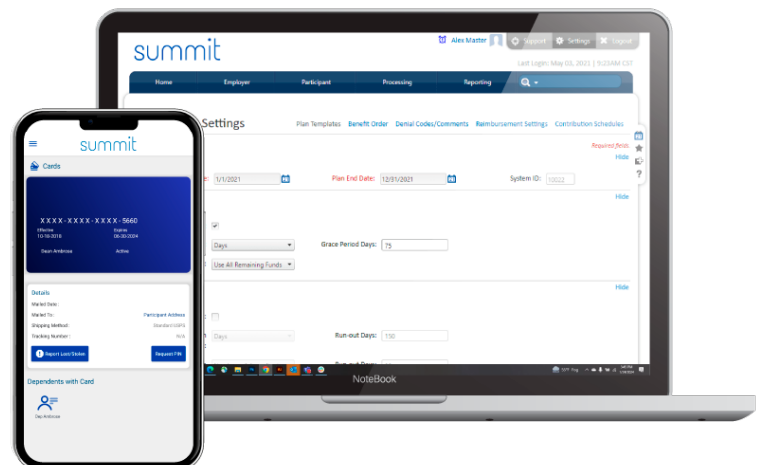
summit

Alex Matter Support Settings Logout

Last Login: May 03, 2021 | 9:23AM CST

Home Employer Participant Processing Reporting

Settings

Plan Templates Benefit Order Denial Codes/Comments Reimbursement Settings Contribution Schedules

Required fields

Hide

e: 1/1/2021 Plan End Date: 12/31/2021 System ID: 10022

Hide

Days Grace Period Days: 75

Use All Remaining Funds

Hide

Days Run-out Days: 150

NoteBook

summit

Cards

XXXX-XXXX-XXXX-5660

Effective 10-10-2019 Expires 06-30-2024

Sean Ambrose Active

Details

Mailed Date:

Mailed To: Participant Address

Shipping Method: Standard USPS

Tracking Number: N/A

Report Lost/Stolen

Request PIN

Dependents with Card

Zoe Ambrose